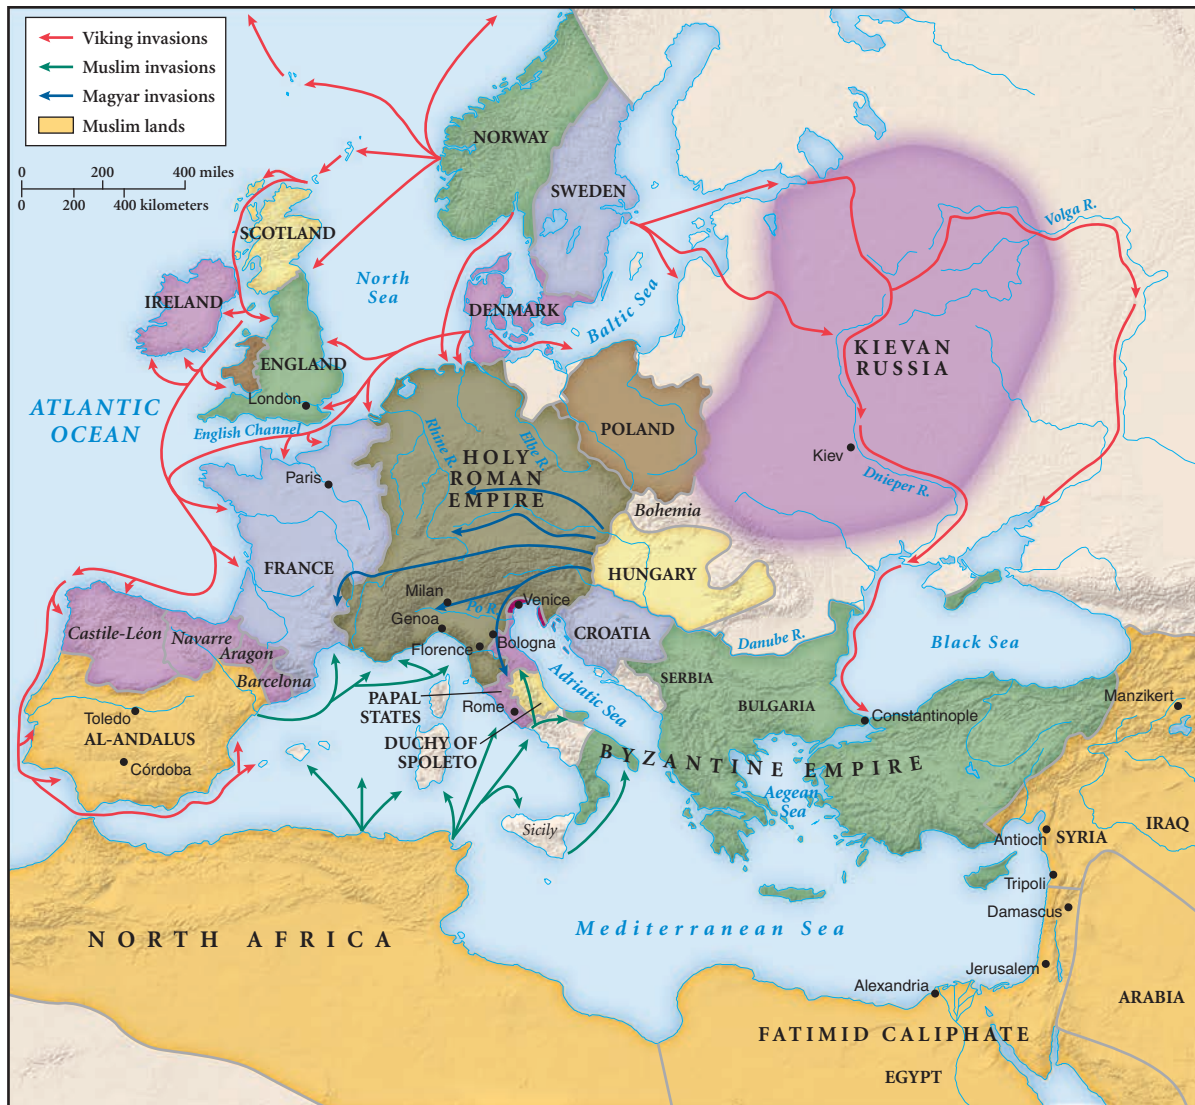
Viking invasions
Muslim invasions
Magyar invasions
Muslim lands

0 200 400 miles
0 200 400 kilometers

NORWAY
SWEDEN
SCOTLAND
North Sea
IRELAND
DENMARK
Baltic Sea
ENGLAND
London
ATLANTIC OCEAN
English Channel
KIEVAN RUSSIA
Volga R.
POLAND
HOLY ROMAN EMPIRE
Rhine R.
Elbe R.
Kiev
Dnieper R.
Paris
Bohemia
FRANCE
HUNGARY
Milan
Venice
Po R.
Genoa
Bologna
CROATIA
Florence
Castile-Léon
Navarre
Aragon
Barcelona
Danube R.
Black Sea
SERBIA
PAPAL STATES
Rome
Adriatic Sea
BULGARIA
Constantinople
Manzikert
Toledo
AL-ANDALUS
Córdoba
DUCHY OF SPOLETO
BYZANTINE EMPIRE
Aegean Sea
Sicily
Antioch
SYRIA
IRAQ
Tripoli
Damascus
NORTH AFRICA
Mediterranean Sea
Jerusalem
Alexandria
ARABIA
FATIMID CALIPHATE
EGYPT